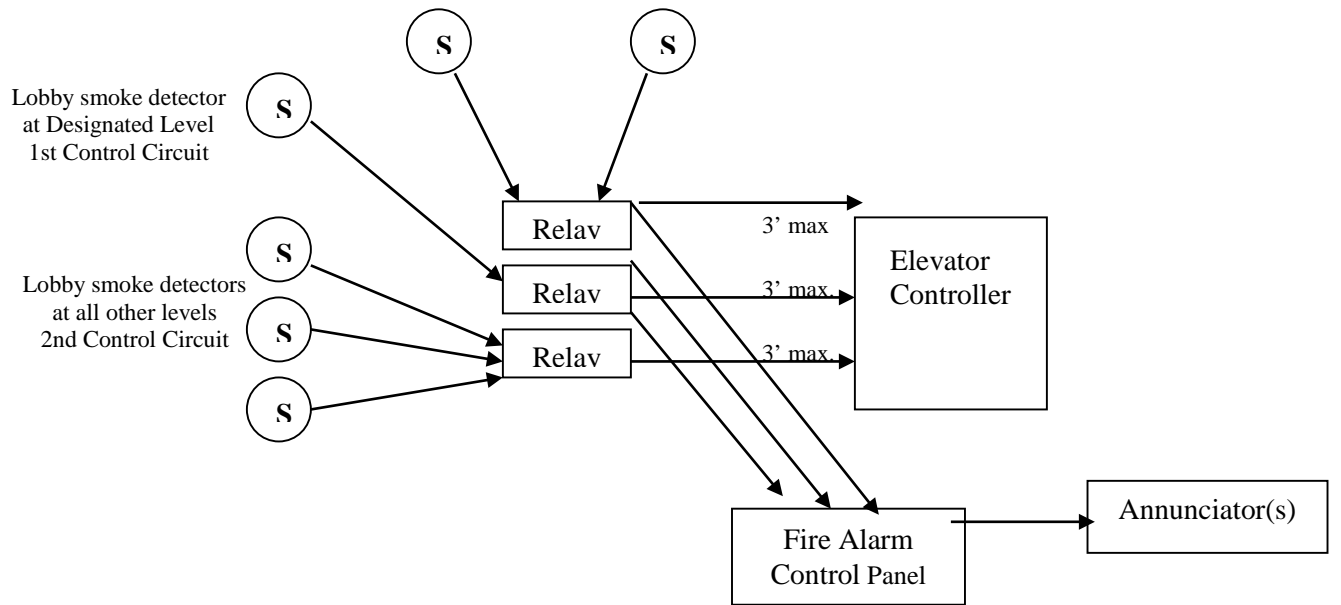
S

S

Lobby smoke detector at Designated Level 1st Control Circuit

S

Relav

3' max

Lobby smoke detectors at all other levels 2nd Control Circuit

S

S

S

Relav

3' max.

Relav

3' max.

Elevator Controller

Fire Alarm Control Panel

Annunciator(s)